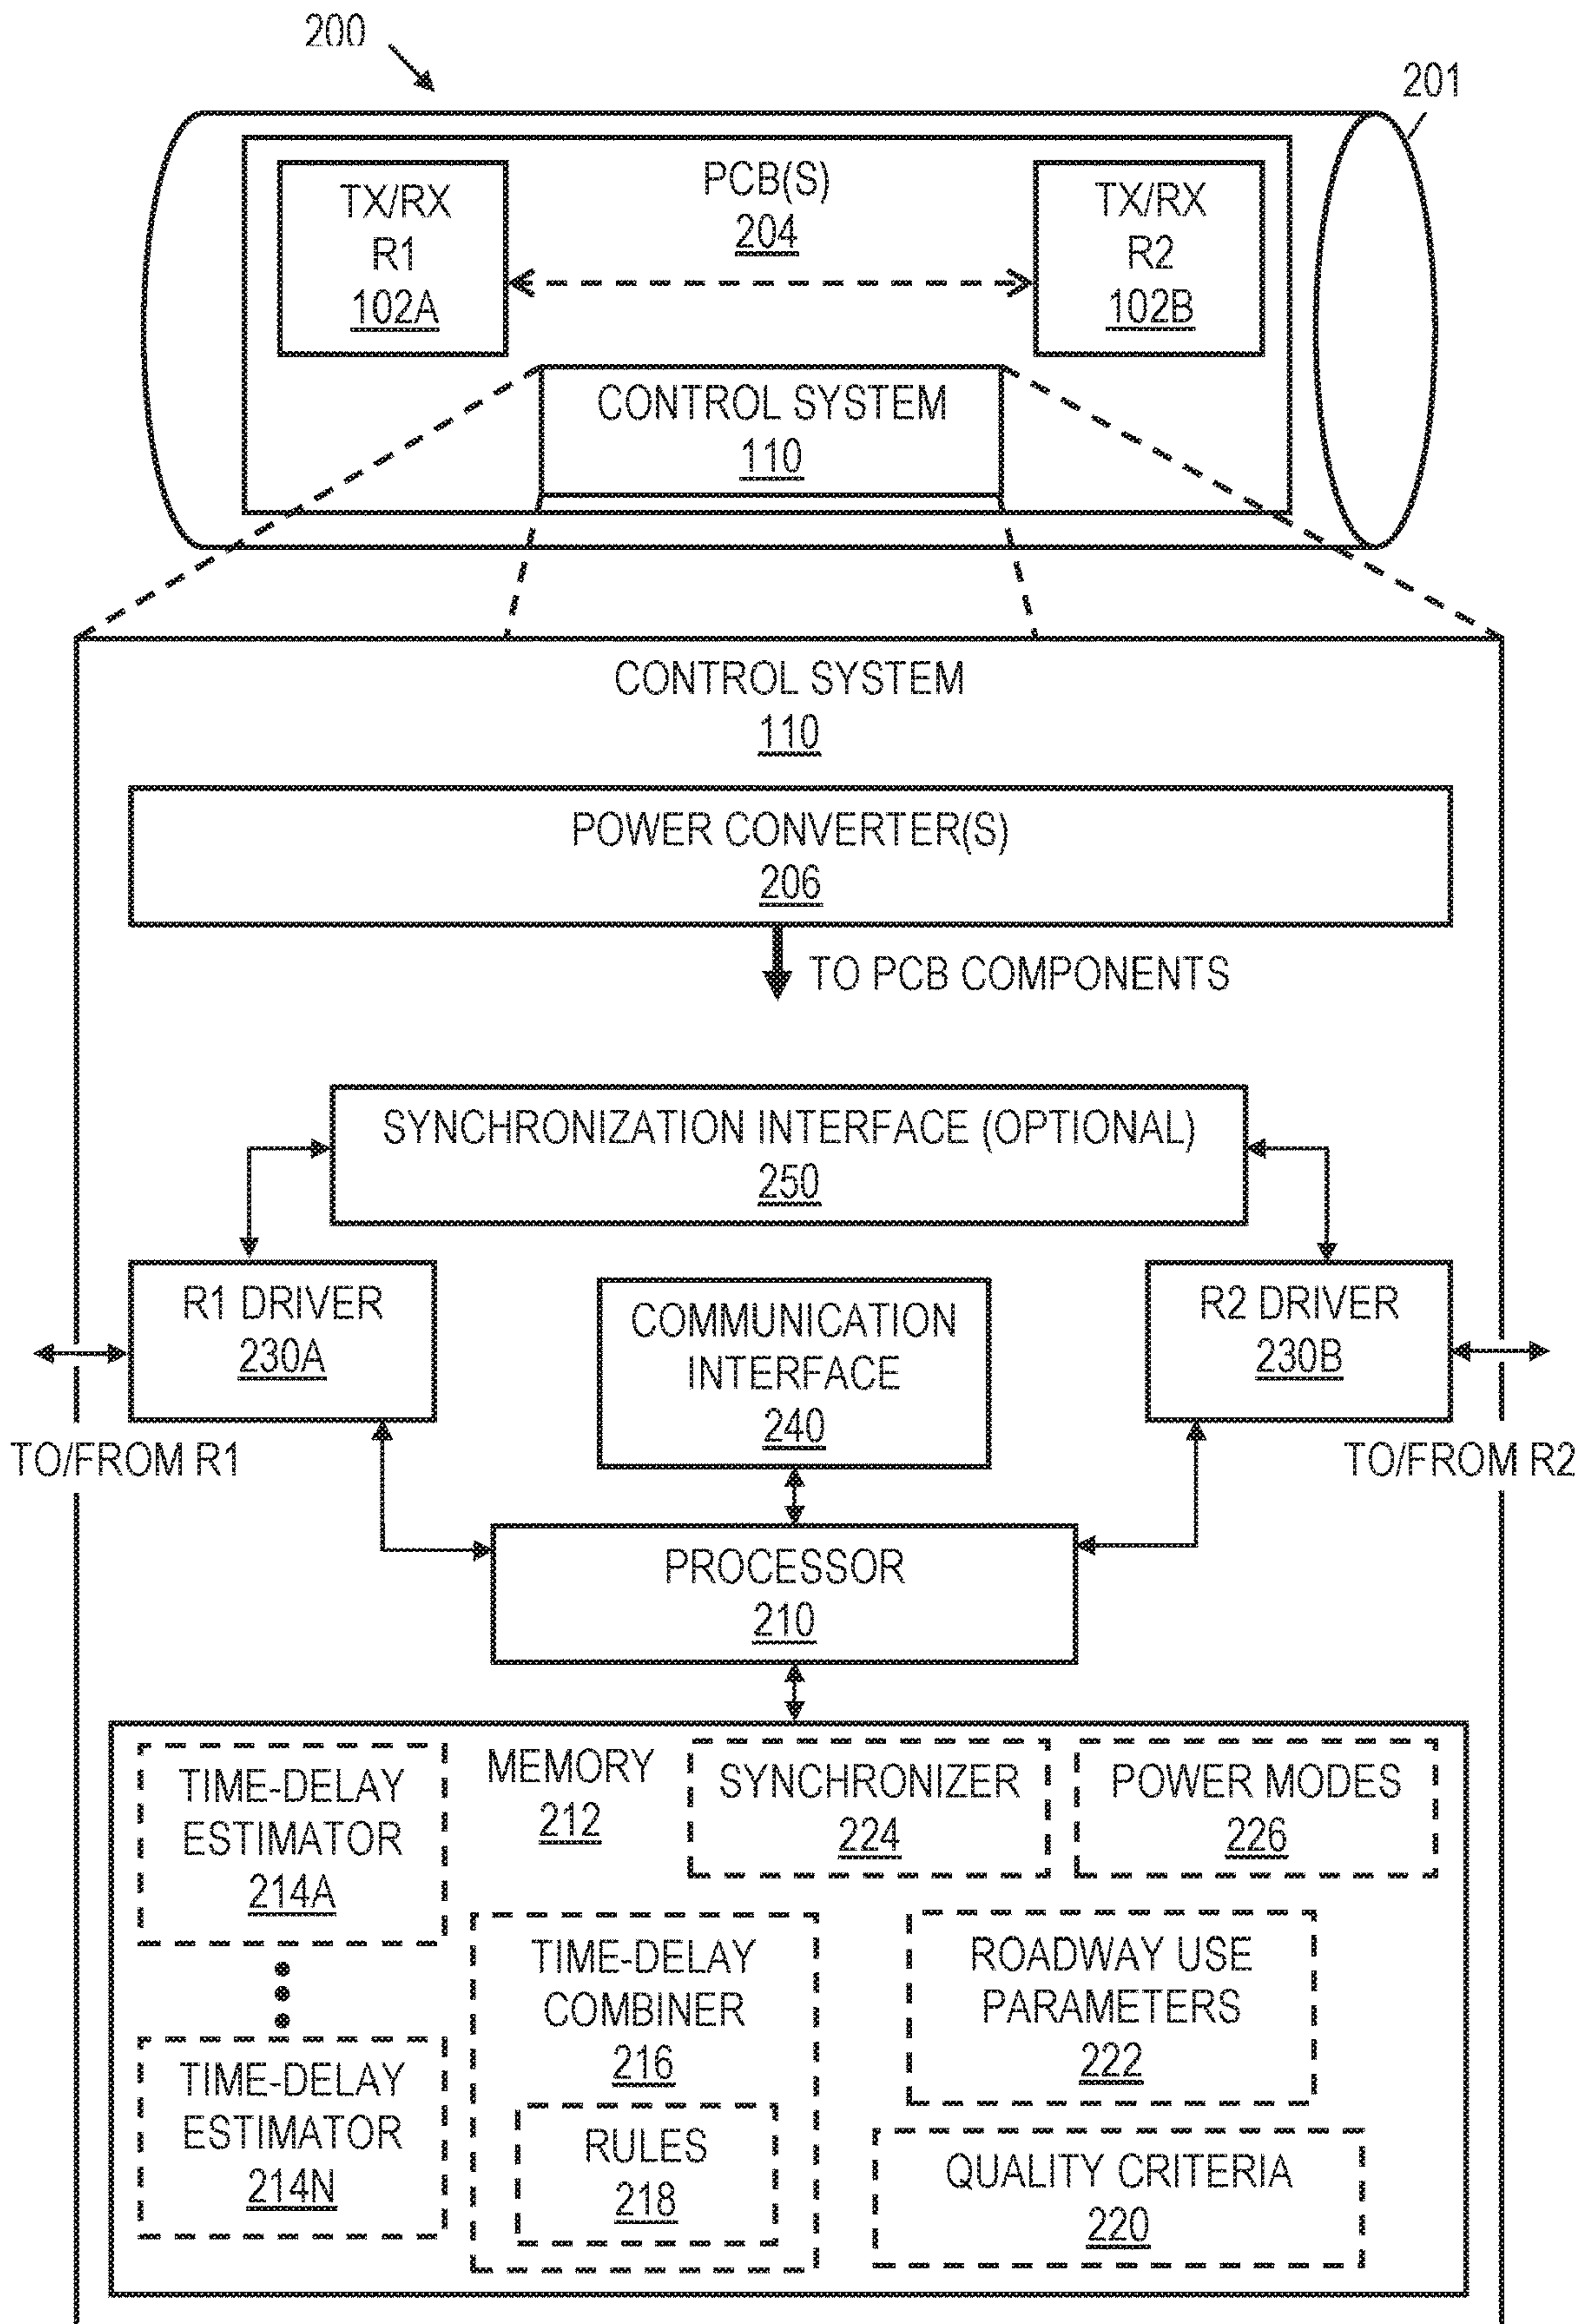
200

201

TX/RX
R1
102A

PCB(S)
204

TX/RX
R2
102B

CONTROL SYSTEM
110

CONTROL SYSTEM
110

POWER CONVERTER(S)
206

TO PCB COMPONENTS

SYNCHRONIZATION INTERFACE (OPTIONAL)
250

R1 DRIVER
230A

COMMUNICATION INTERFACE
240

R2 DRIVER
230B

TO/FROM R1

TO/FROM R2

PROCESSOR
210

TIME-DELAY ESTIMATOR
214A

MEMORY
212

SYNCHRONIZER
224

POWER MODES
226

TIME-DELAY COMBINER
216

ROADWAY USE PARAMETERS
222

TIME-DELAY ESTIMATOR
214N

RULES
218

QUALITY CRITERIA
220